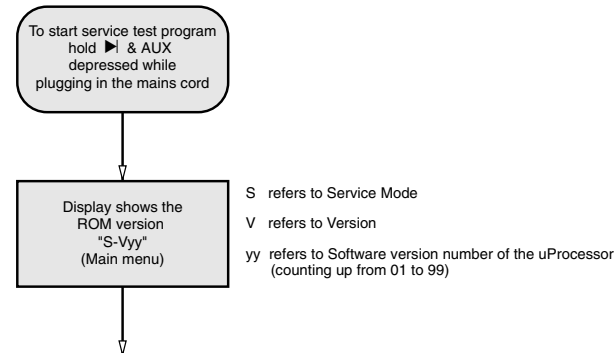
To start service test program hold ▶| & AUX depressed while plugging in the mains cord

Display shows the ROM version "S-Vyy" (Main menu)

S refers to Service Mode

V refers to Version

yy refers to Software version number of the uProcessor (counting up from 01 to 99)